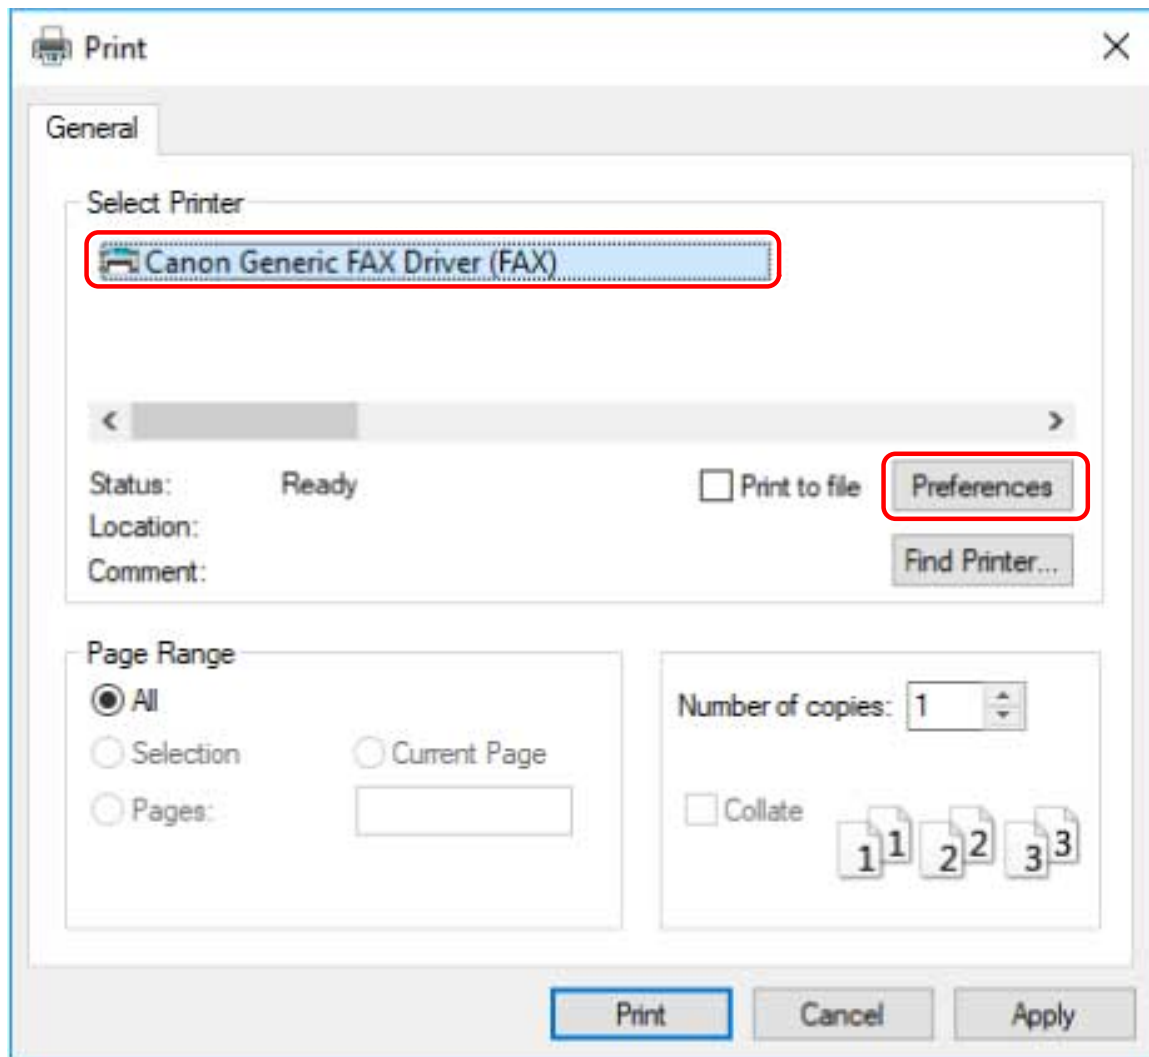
Print

General

Select Printer

Canon Generic FAX Driver (FAX)

Status: Ready
Location:
Comment:

Print to file

Preferences

Find Printer...

Page Range

All

Selection

Current Page

Pages:

Number of copies: 1

Collate

1 1 2 2 3 3

Print Cancel Apply